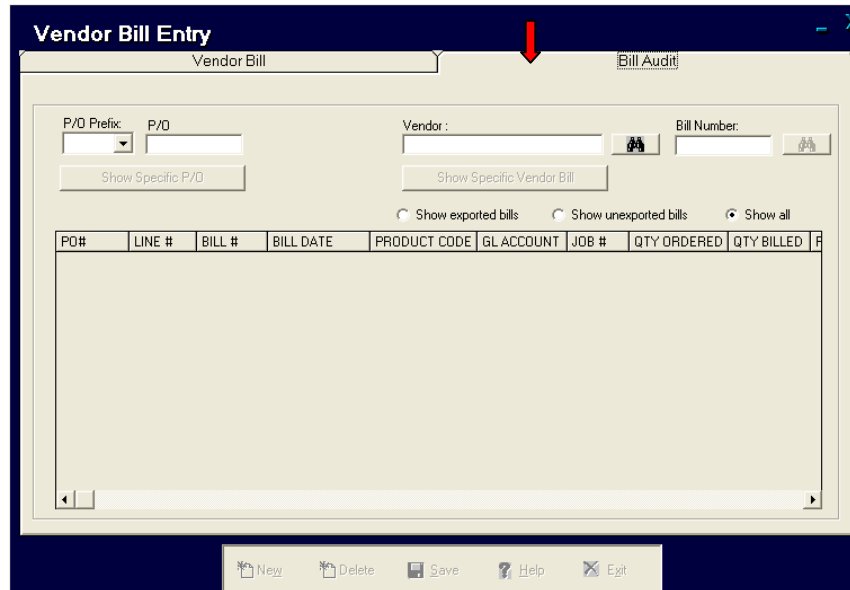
Vendor Bill Entry

Vendor Bill

Bill Audit

P/O Prefix: P/O

Show Specific P/O

Vendor :

Bill Number:

Show Specific Vendor Bill

Show exported bills Show unexported bills Show all

| PO# | LINE # | BILL # | BILL DATE | PRODUCT CODE | GL ACCOUNT | JOB # | QTY ORDERED | QTY BILLED | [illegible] |
|---|---|---|---|---|---|---|---|---|---|

New Delete Save Help Exit